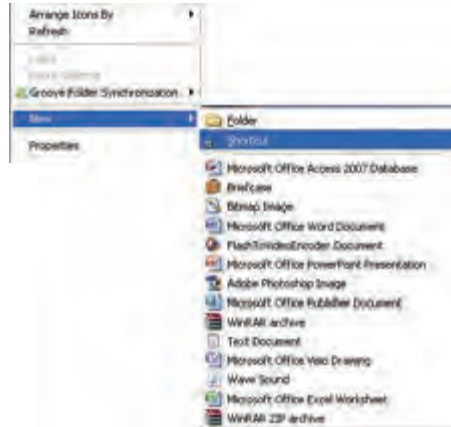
Arrange Icons By
Refresh

Paste
Paste Shortcut
Groove Folder Synchronization

New

Properties

Folder
Shortcut

Microsoft Office Access 2007 Database
Briefcase
Bitmap Image
Microsoft Office Word Document
FlashTrivideoEncoder Document
Microsoft Office PowerPoint Presentation
Adobe Photoshop Image
Microsoft Office Publisher Document
WinRAR archive
Text Document
Microsoft Office Visio Drawing
Wave Sound
Microsoft Office Excel Worksheet
WinRAR ZIP archive